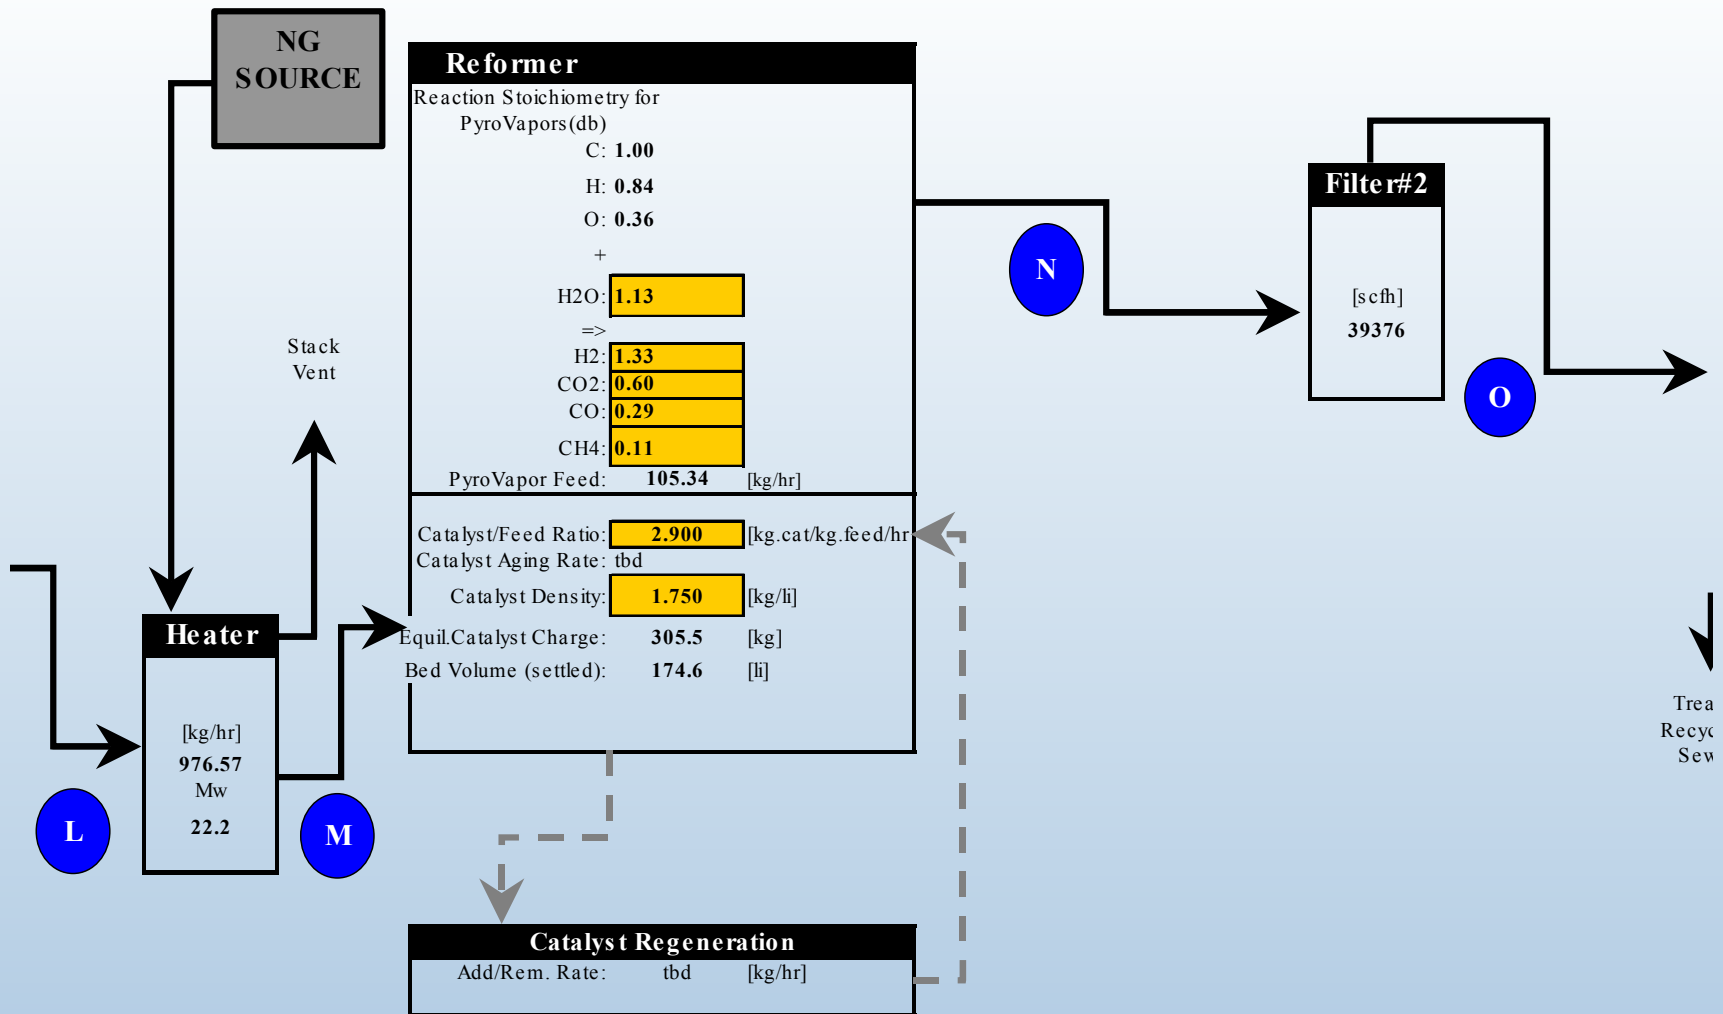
NG SOURCE

Reformer

Reaction Stoichiometry for PyroVapors(db)

C: 1.00

H: 0.84

O: 0.36

+

H2O: 1.13

=>

H2: 1.33

CO2: 0.60

CO: 0.29

CH4: 0.11

PyroVapor Feed: 105.34 [kg/hr]

Catalyst/Feed Ratio: 2.900 [kg.cat/kg.feed/hr]

Catalyst Aging Rate: tbd

Catalyst Density: 1.750 [kg/li]

Equil.Catalyst Charge: 305.5 [kg]

Bed Volume (settled): 174.6 [li]

Filter#2

[scfh]

39376

N

O

Stack Vent

Heater

[kg/hr]

976.57

Mw

22.2

L

M

Trea

Recy

Sew

Catalyst Regeneration

Add/Rem. Rate: tbd [kg/hr]